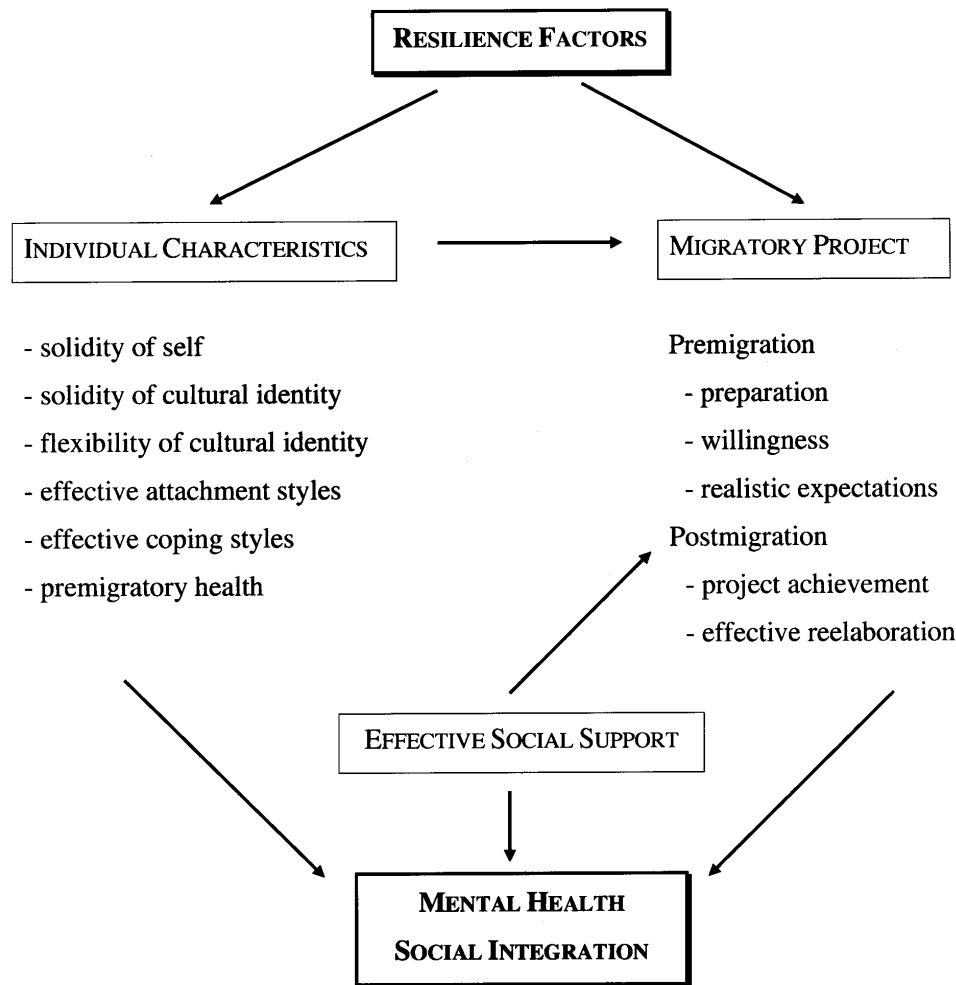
RESILIENCE FACTORS

INDIVIDUAL CHARACTERISTICS

MIGRATORY PROJECT

- solidity of self
- solidity of cultural identity
- flexibility of cultural identity
- effective attachment styles
- effective coping styles
- premigratory health

Premigration
- preparation
- willingness
- realistic expectations
Postmigration
- project achievement
- effective reelaboration

EFFECTIVE SOCIAL SUPPORT

MENTAL HEALTH
SOCIAL INTEGRATION